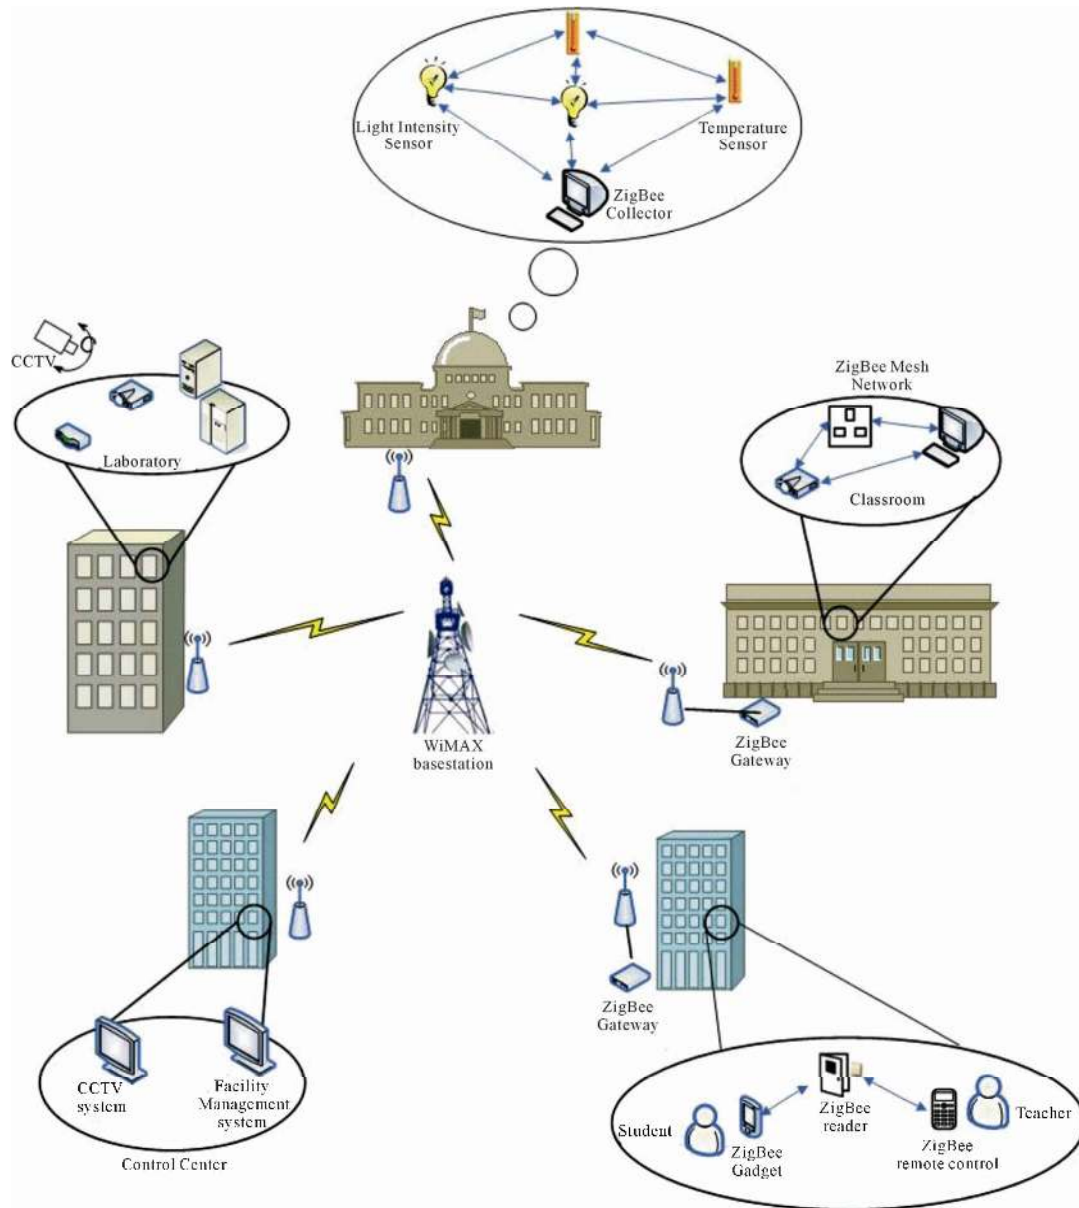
Light Intensity Sensor

Temperature Sensor

ZigBee Collector

CCTV

Laboratory

ZigBee Mesh Network

Classroom

WiMAX basestation

ZigBee Gateway

ZigBee Gateway

CCTV system

Facility Management system

Control Center

Student

ZigBee Gadget

ZigBee reader

ZigBee remote control

Teacher